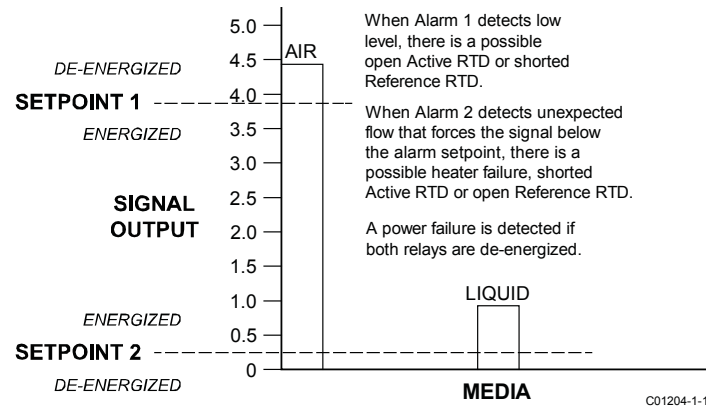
5.0
4.5
4.0
3.5
3.0
2.5
2.0
1.5
1.0
0.5
0

AIR

LIQUID

DE-ENERGIZED

SETPOINT 1

ENERGIZED

SIGNAL OUTPUT

ENERGIZED

SETPOINT 2

DE-ENERGIZED

MEDIA

When Alarm 1 detects low level, there is a possible open Active RTD or shorted Reference RTD.

When Alarm 2 detects unexpected flow that forces the signal below the alarm setpoint, there is a possible heater failure, shorted Active RTD or open Reference RTD.

A power failure is detected if both relays are de-energized.

C01204-1-1